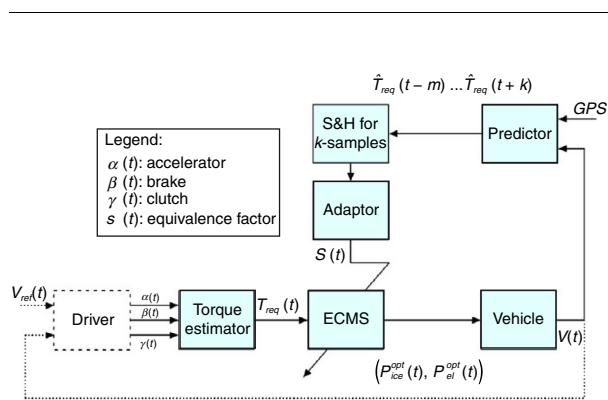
$\hat{T}_{req}(t-m) \ldots \hat{T}_{req}(t+k)$

GPS

S&H for $k$-samples

Predictor

Legend:
$\alpha$ $(t)$: accelerator
$\beta$ $(t)$: brake
$\gamma$ $(t)$: clutch
$s$ $(t)$: equivalence factor

Adaptor

$S(t)$

$V_{ref}(t)$

Driver

$\alpha(t)$
$\beta(t)$
$\gamma(t)$

Torque estimator

$T_{req}(t)$

ECMS

Vehicle

$V(t)$

$\left(P_{ice}^{opt}(t), P_{el}^{opt}(t)\right)$